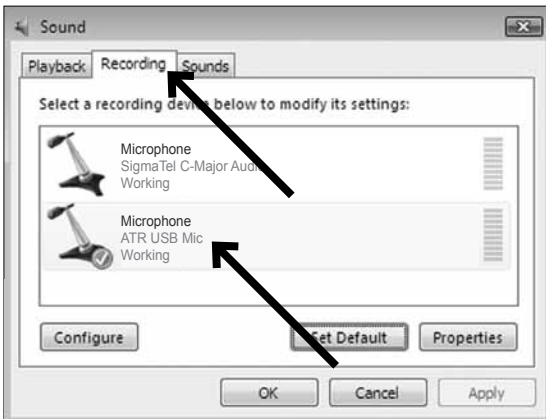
Sound

Playback Recording Sounds

Select a recording devi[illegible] below to modify its settings:

Microphone
SigmaTel C-Major Audi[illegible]
Working

Microphone
ATR USB Mic
Working

Configure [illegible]et Default Properties

OK Cancel Apply